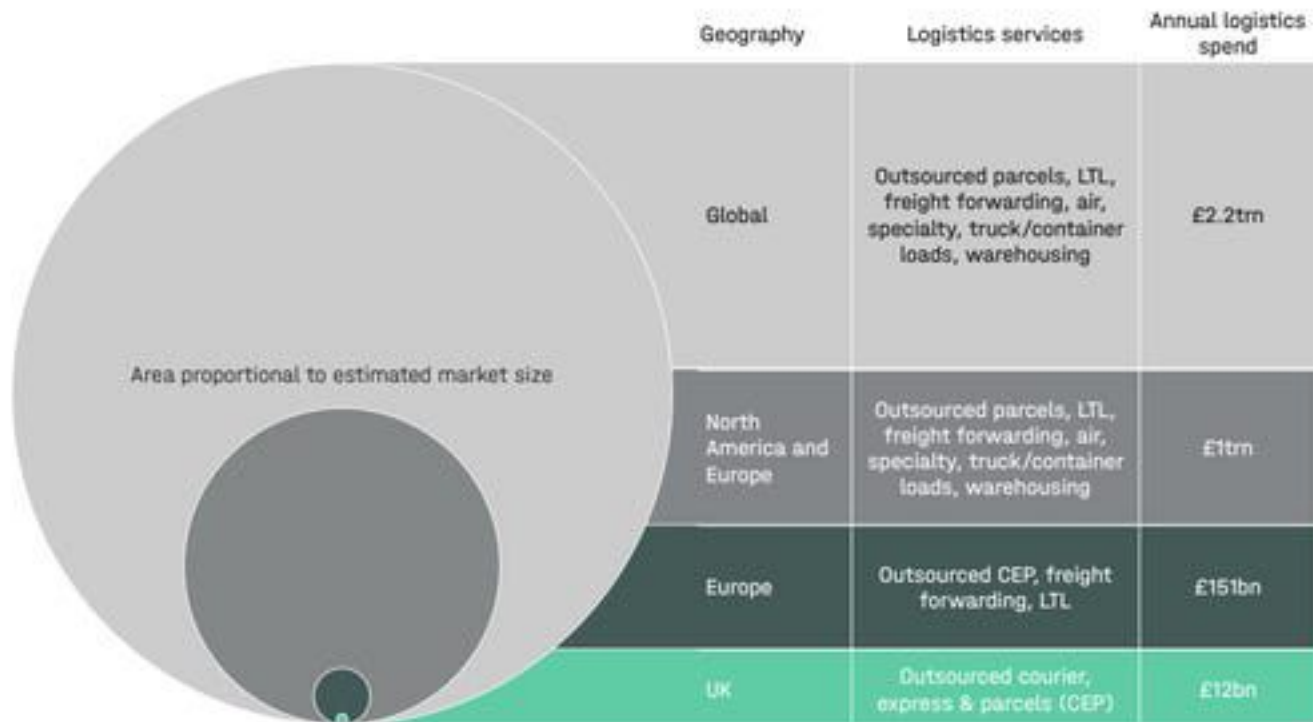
Area proportional to estimated market size

| Geography | Logistics services | Annual logistics spend |
|---|---|---|
| Global | Outsourced parcels, LTL, freight forwarding, air, specialty, truck/container loads, warehousing | £2.2trn |
| North America and Europe | Outsourced parcels, LTL, freight forwarding, air, specialty, truck/container loads, warehousing | £1trn |
| Europe | Outsourced CEP, freight forwarding, LTL | £151bn |
| UK | Outsourced courier, express & parcels (CEP) | £12bn |